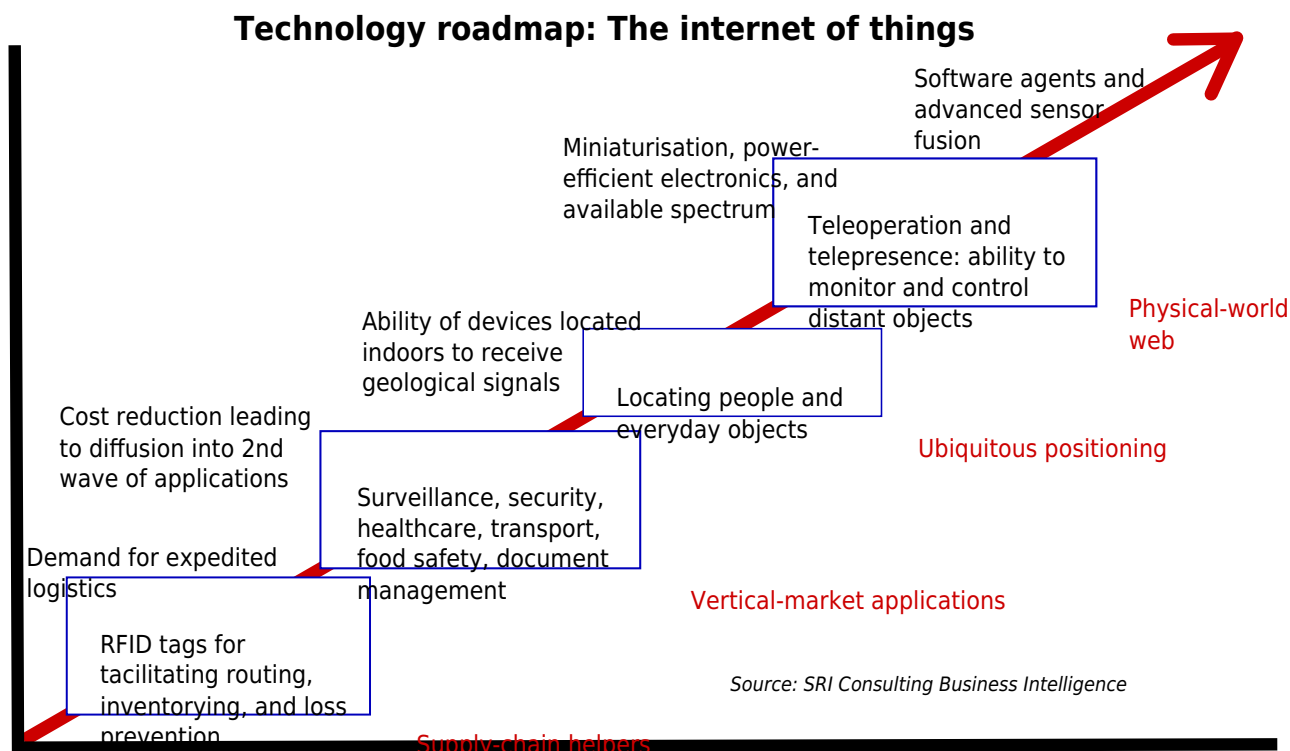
Technology roadmap: The internet of things

Software agents and advanced sensor fusion

Miniaturisation, power-efficient electronics, and available spectrum

Teleoperation and telepresence: ability to monitor and control distant objects

Physical-world web

Ability of devices located indoors to receive geological signals

Locating people and everyday objects

Ubiquitous positioning

Cost reduction leading to diffusion into 2nd wave of applications

Surveillance, security, healthcare, transport, food safety, document management

Demand for expedited logistics

Vertical-market applications

RFID tags for tacilitating routing, inventorying, and loss prevention

Source: SRI Consulting Business Intelligence

Supply-chain helpers